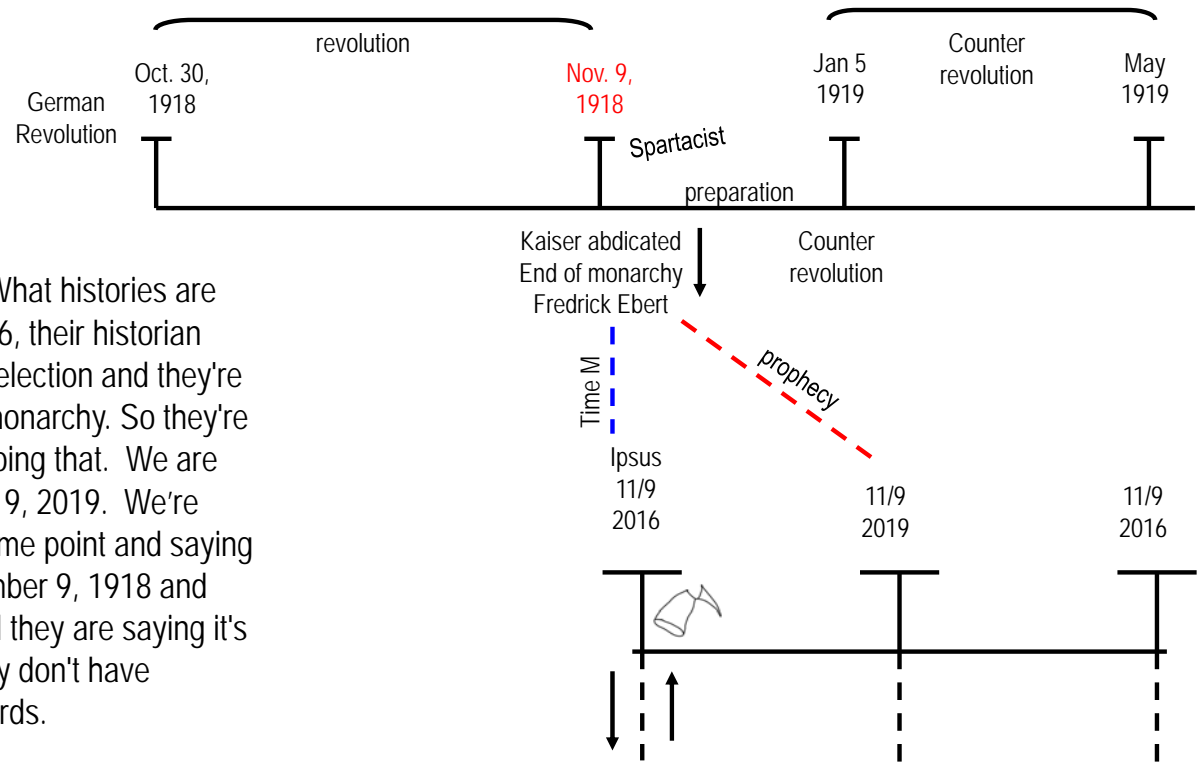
revolution

Counter revolution

German Revolution

Oct. 30, 1918

Nov. 9, 1918

Jan 5 1919

May 1919

Spartacist

preparation

Kaiser abdicated
End of monarchy
Fredrick Ebert

Counter revolution

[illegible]What histories are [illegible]6, their historian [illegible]election and they're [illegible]monarchy. So they're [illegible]bing that. We are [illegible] 9, 2019. We're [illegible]me point and saying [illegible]nber 9, 1918 and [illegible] they are saying it's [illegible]y don't have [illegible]rds.

Time M

prophecy

Ipsus
11/9
2016

11/9
2019

11/9
2016